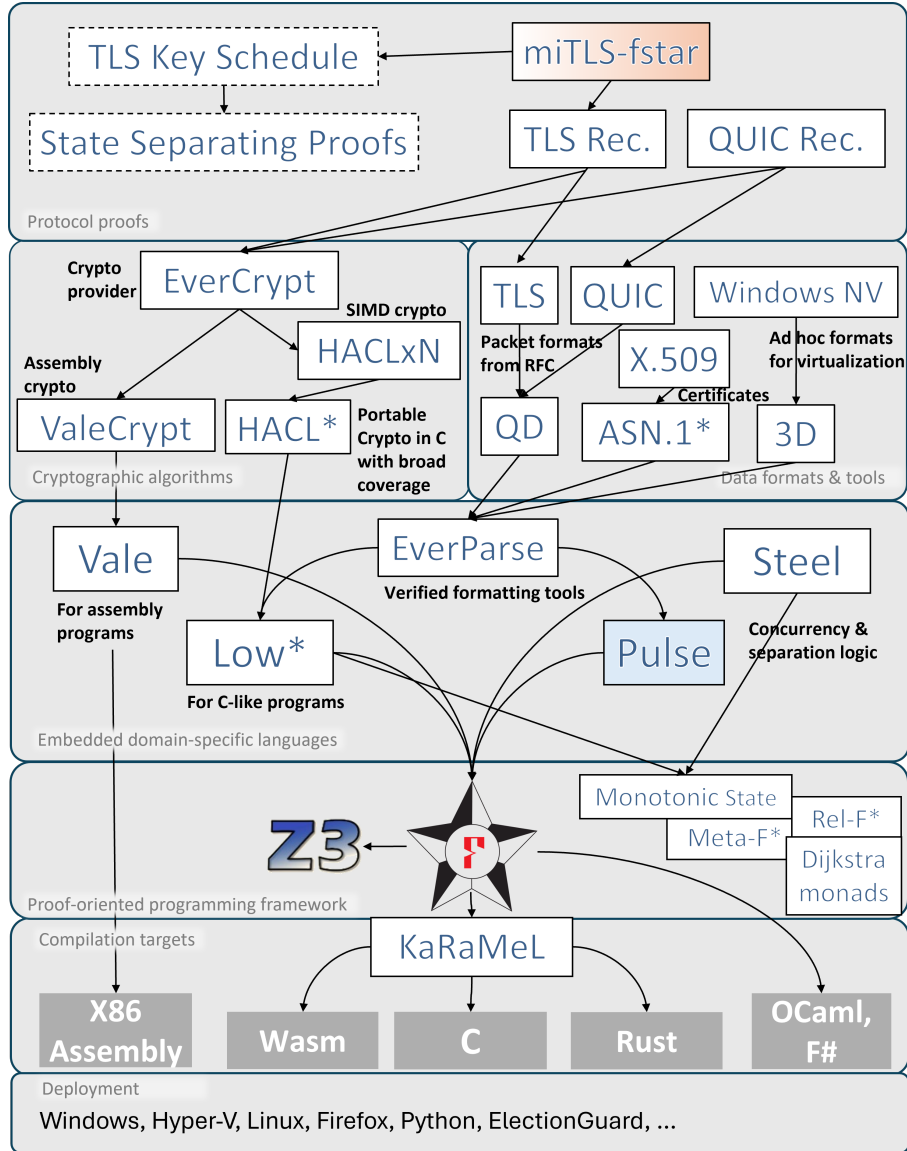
TLS Key Schedule

miTLS-fstar

State Separating Proofs

TLS Rec.

QUIC Rec.

Protocol proofs

Crypto provider

EverCrypt

SIMD crypto

HACLxN

Assembly crypto

ValeCrypt

HACL*

Portable Crypto in C with broad coverage

Cryptographic algorithms

TLS

QUIC

Windows NV

Packet formats from RFC

X.509

Ad hoc formats for virtualization

Certificates

QD

ASN.1*

3D

Data formats & tools

Vale

EverParse

Steel

For assembly programs

Verified formatting tools

Low*

Pulse

Concurrency & separation logic

For C-like programs

Embedded domain-specific languages

Monotonic State

Rel-F*

Meta-F*

Dijkstra monads

Z3

Proof-oriented programming framework

Compilation targets

KaRaMeL

X86 Assembly

Wasm

C

Rust

OCaml, F#

Deployment

Windows, Hyper-V, Linux, Firefox, Python, ElectionGuard, ...